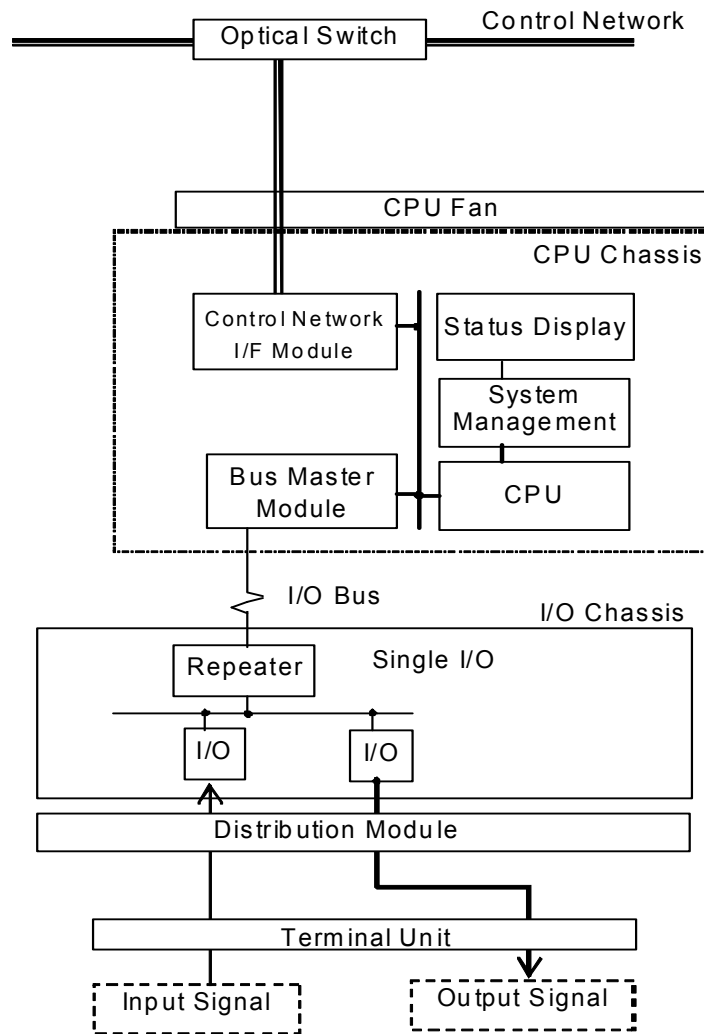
Control Network
Optical Switch
CPU Fan
CPU Chassis
Control Network I/F Module
Status Display
System Management
Bus Master Module
CPU
I/O Bus
I/O Chassis
Repeater
Single I/O
I/O
I/O
Distribution Module
Terminal Unit
Input Signal
Output Signal